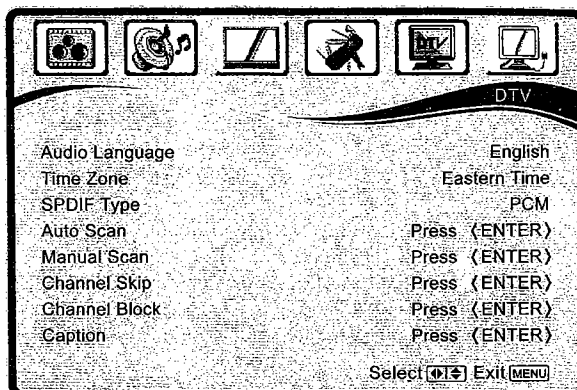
DTV

| | |
|---|---|
| Audio Language | English |
| Time Zone | Eastern Time |
| SPDIF Type | PCM |
| Auto Scan | Press 〈ENTER〉 |
| Manual Scan | Press 〈ENTER〉 |
| Channel Skip | Press 〈ENTER〉 |
| Channel Block | Press 〈ENTER〉 |
| Caption | Press 〈ENTER〉 |

Select Exit MENU